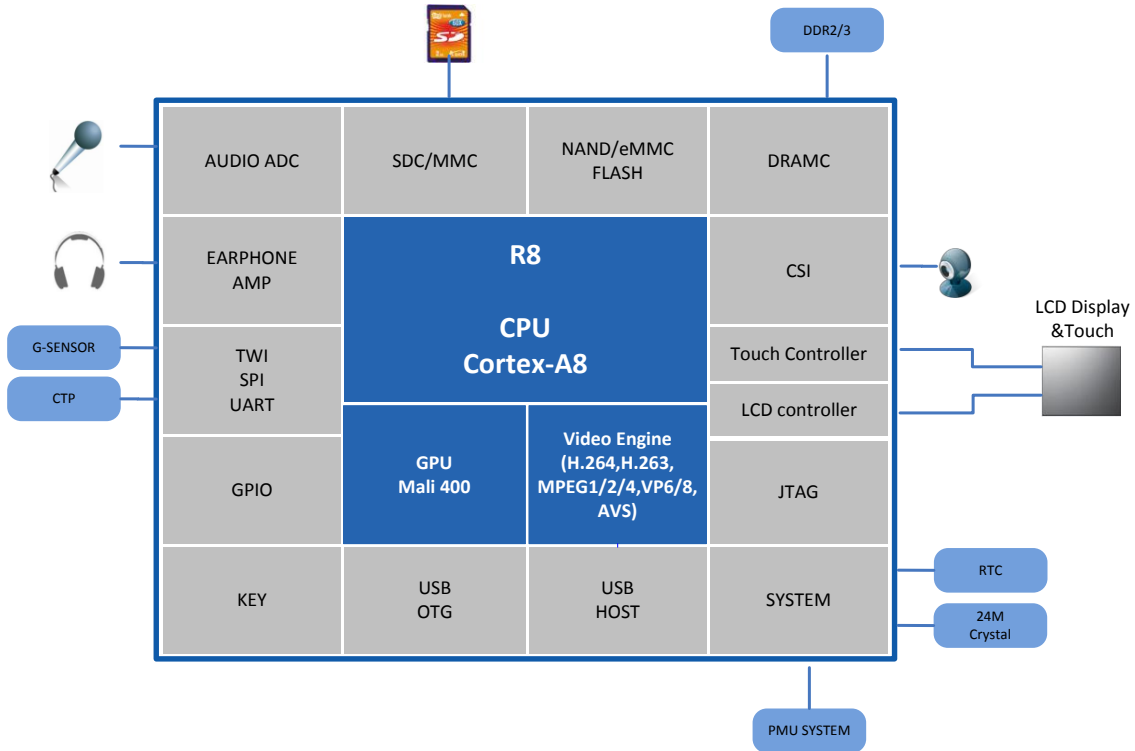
DDR2/3

AUDIO ADC

SDC/MMC

NAND/eMMC FLASH

DRAMC

EARPHONE AMP

R8

CPU Cortex-A8

CSI

LCD Display &Touch

G-SENSOR

CTP

TWI SPI UART

Touch Controller

LCD controller

GPIO

GPU Mali 400

Video Engine (H.264,H.263, MPEG1/2/4,VP6/8, AVS)

JTAG

KEY

USB OTG

USB HOST

SYSTEM

RTC

24M Crystal

PMU SYSTEM